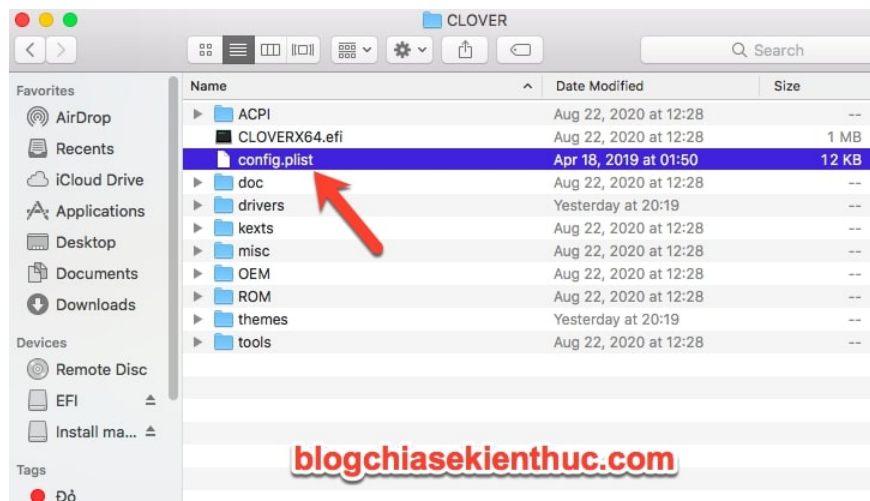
CLOVER

Search

Favorites
AirDrop
Recents
iCloud Drive
Applications
Desktop
Documents
Downloads

Devices
Remote Disc
EFI
Install ma...

Tags
Đỏ

| Name | Date Modified | Size |
|---|---|---|
| ACPI | Aug 22, 2020 at 12:28 | -- |
| CLOVERX64.efi | Aug 22, 2020 at 12:28 | 1 MB |
| config.plist | Apr 18, 2019 at 01:50 | 12 KB |
| doc | Aug 22, 2020 at 12:28 | -- |
| drivers | Yesterday at 20:19 | -- |
| kexts | Aug 22, 2020 at 12:28 | -- |
| misc | Aug 22, 2020 at 12:28 | -- |
| OEM | Aug 22, 2020 at 12:28 | -- |
| ROM | Aug 22, 2020 at 12:28 | -- |
| themes | Yesterday at 20:19 | -- |
| tools | Aug 22, 2020 at 12:28 | -- |

blogchiasekienthuc.com